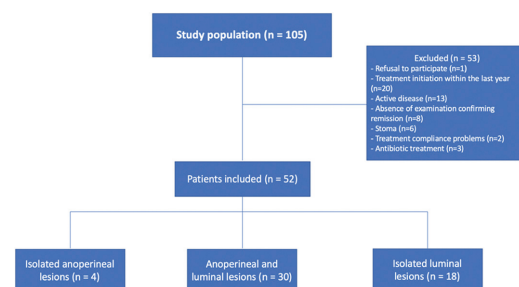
Study population (n = 105)

Excluded (n = 53)
- Refusal to participate (n=1)
- Treatment initiation within the last year (n=20)
- Active disease (n=13)
- Absence of examination confirming remission (n=8)
- Stoma (n=6)
- Treatment compliance problems (n=2)
- Antibiotic treatment (n=3)

Patients included (n = 52)

Isolated anoperineal lesions (n = 4)

Anoperineal and luminal lesions (n = 30)

Isolated luminal lesions (n = 18)